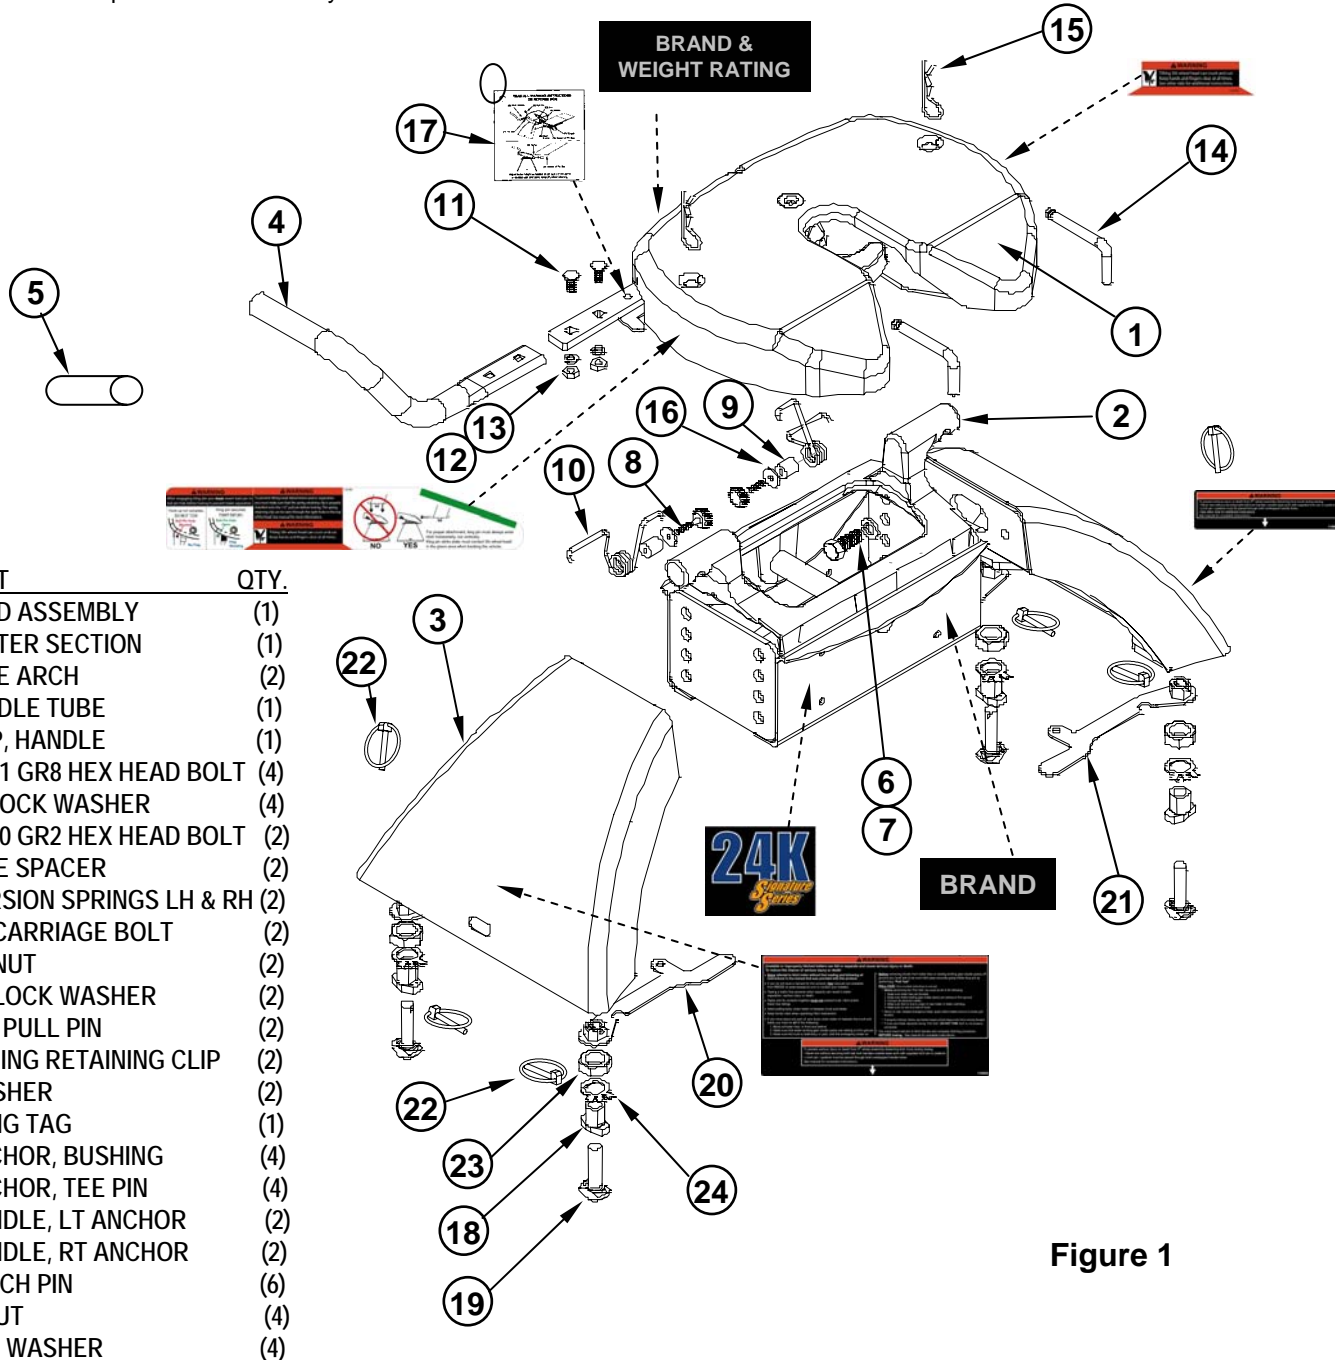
T QTY.
D ASSEMBLY (1)
TER SECTION (1)
E ARCH (2)
DLE TUBE (1)
P, HANDLE (1)
1 GR8 HEX HEAD BOLT (4)
OCK WASHER (4)
0 GR2 HEX HEAD BOLT (2)
E SPACER (2)
SION SPRINGS LH & RH (2)
CARRIAGE BOLT (2)
NUT (2)
LOCK WASHER (2)
PULL PIN (2)
ING RETAINING CLIP (2)
SHER (2)
IG TAG (1)
CHOR, BUSHING (4)
CHOR, TEE PIN (4)
DLE, LT ANCHOR (2)
DLE, RT ANCHOR (2)
CH PIN (6)
JT (4)
WASHER (4)

BRAND & WEIGHT RATING

15
17
14
11
4
1
5
2
16
9
13
12
10
8
3
22
6
7
24K Signature Series
BRAND
21
20
22
23
24
18
19

NO YES

Figure 1